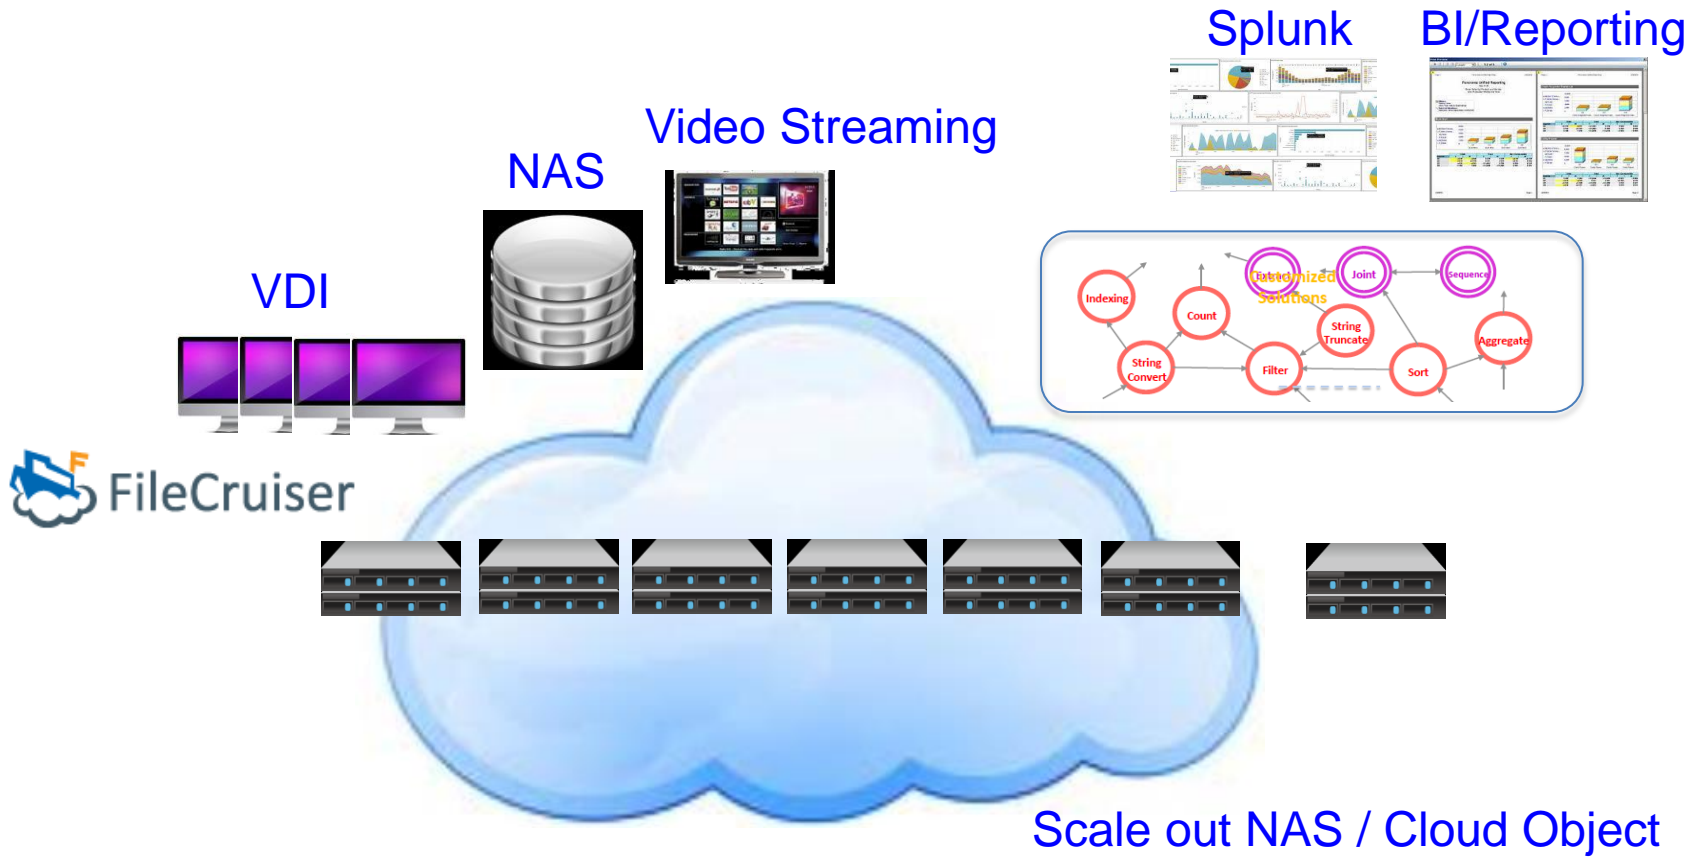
Splunk

BI/Reporting

Video Streaming

NAS

VDI

Indexing

Count

Customized Solutions

Joint

Sequence

String Truncate

Aggregate

String Convert

Filter

Sort

FileCruiser

Scale out NAS / Cloud Object